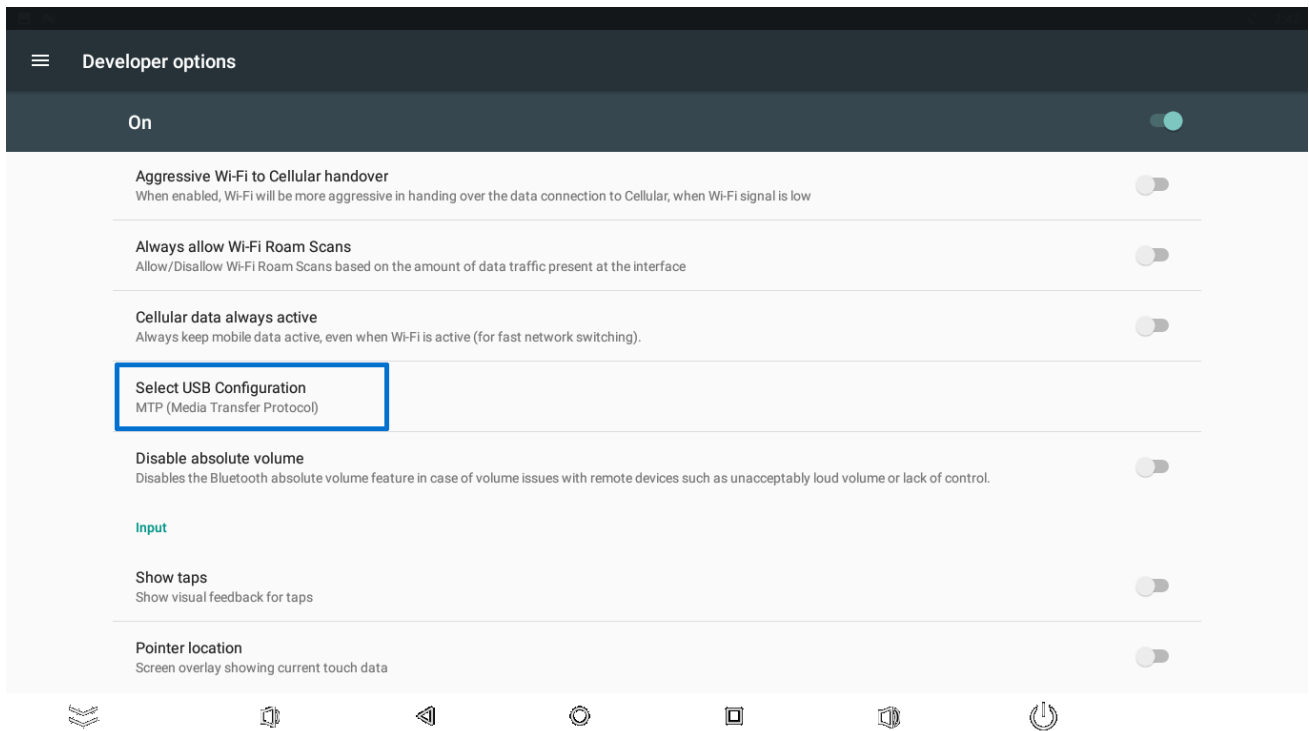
Developer options

On

Aggressive Wi-Fi to Cellular handover
When enabled, Wi-Fi will be more aggressive in handing over the data connection to Cellular, when Wi-Fi signal is low

Always allow Wi-Fi Roam Scans
Allow/Disallow Wi-Fi Roam Scans based on the amount of data traffic present at the interface

Cellular data always active
Always keep mobile data active, even when Wi-Fi is active (for fast network switching).

Select USB Configuration
MTP (Media Transfer Protocol)

Disable absolute volume
Disables the Bluetooth absolute volume feature in case of volume issues with remote devices such as unacceptably loud volume or lack of control.

Input

Show taps
Show visual feedback for taps

Pointer location
Screen overlay showing current touch data